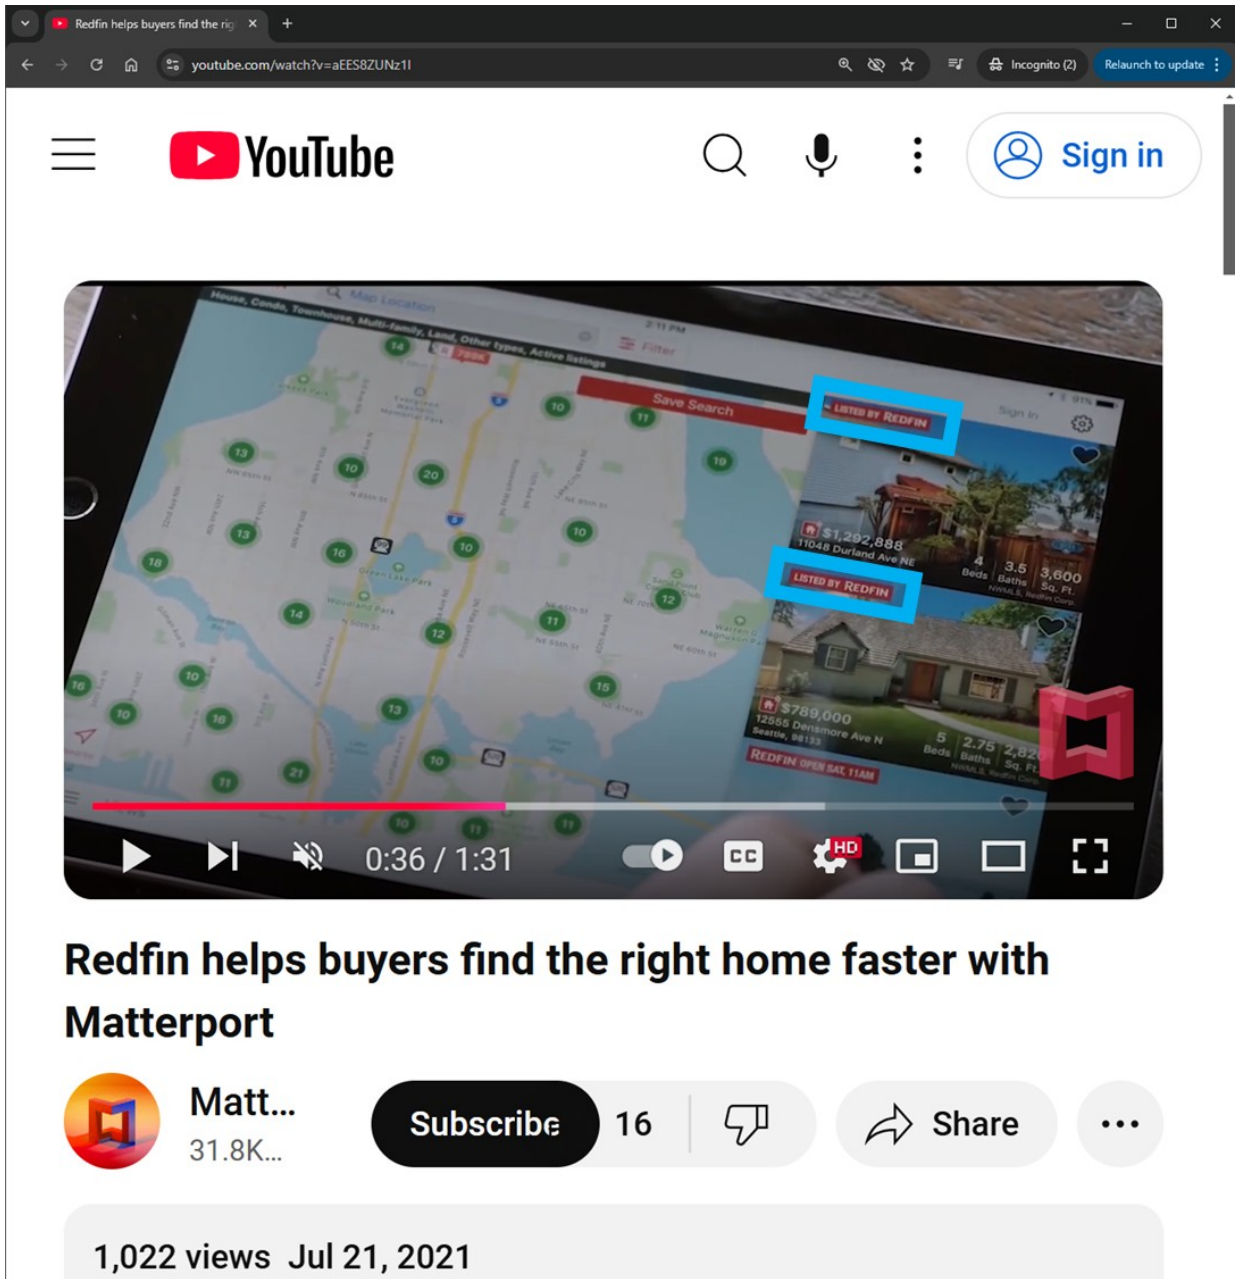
Redfin helps buyers find the rig ×
+
youtube.com/watch?v=aEES8ZUNz1I
Incognito (2)
Relaunch to update

YouTube
Sign in

House, Condo, Townhouse, Multi-family, Land, Other types, Active listings
Map Location
2:11 PM
Filter
Save Search
Sign In
LISTED BY REDFIN
$1,292,888
11048 Durland Ave NE
4 Beds
3.5 Baths
3,600 Sq. Ft.
LISTED BY REDFIN
$789,000
12555 Densmore Ave N
Seattle, 98133
5 Beds
2.75 Baths
2,820 Sq. Ft.
REDFIN OPEN SAT, 11AM
HD
0:36 / 1:31

Redfin helps buyers find the right home faster with Matterport
Matt...
31.8K...
Subscribe
16
Share
...
1,022 views Jul 21, 2021